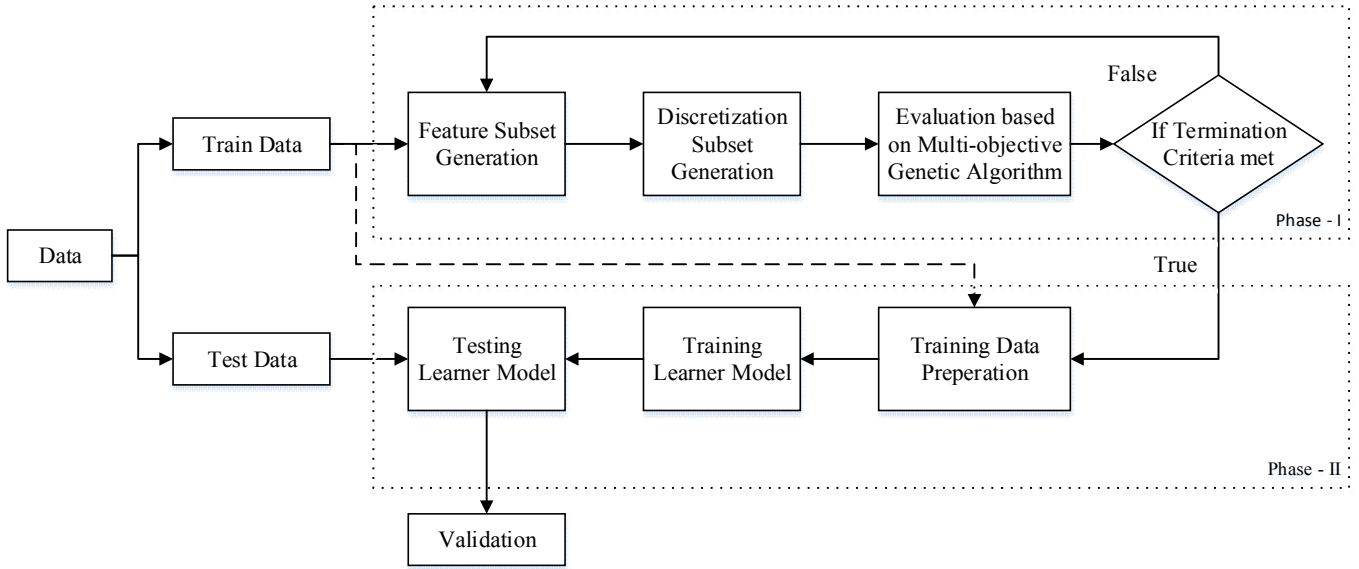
Data

Train Data

Test Data

Feature Subset Generation

Discretization Subset Generation

Evaluation based on Multi-objective Genetic Algorithm

If Termination Criteria met

False

True

Phase - I

Testing Learner Model

Training Learner Model

Training Data Preperation

Phase - II

Validation